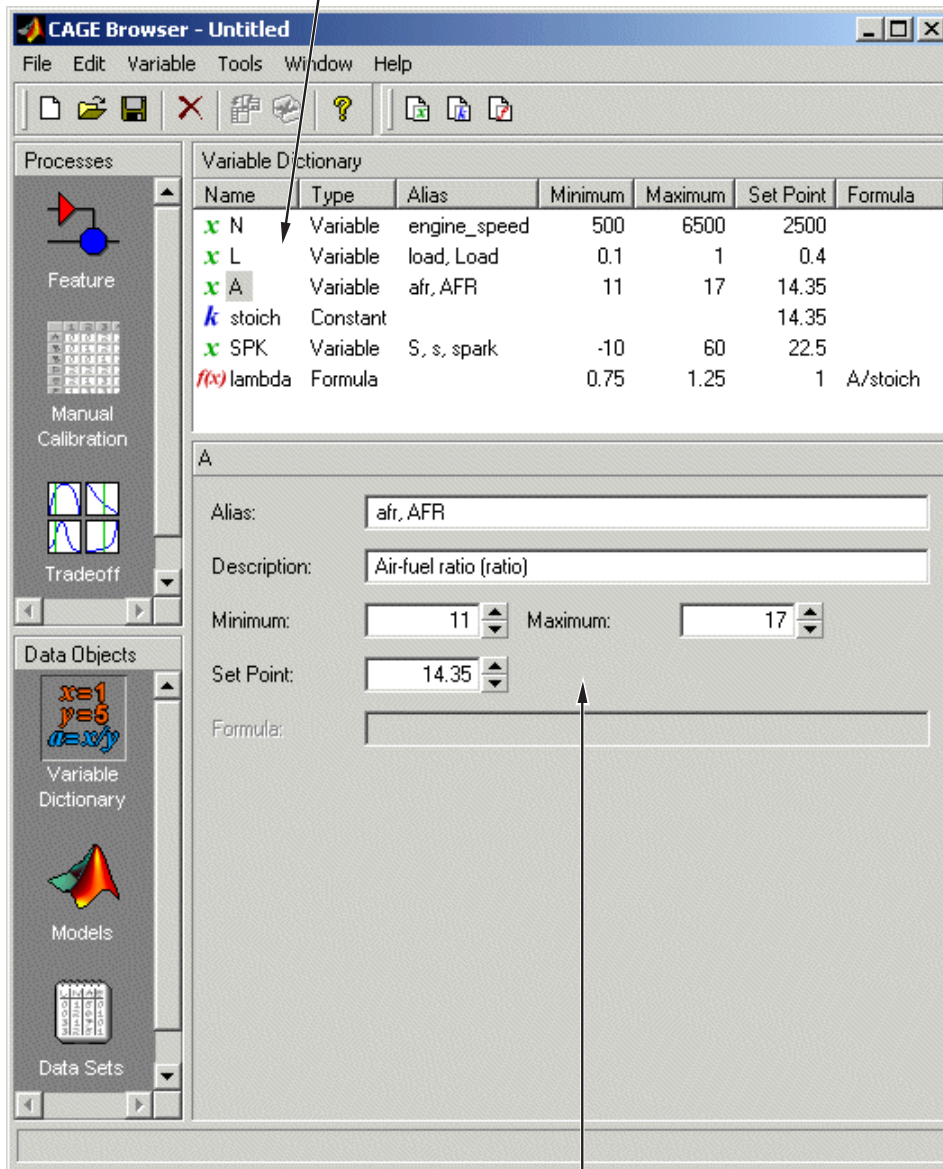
CAGE Browser - Untitled

File Edit Variable Tools Window Help

Processes

Feature

Manual Calibration

Tradeoff

Data Objects

$x=1$
$y=5$
$a=x/y$

Variable Dictionary

Models

Data Sets

Variable Dictionary

| Name | Type | Alias | Minimum | Maximum | Set Point | Formula |
|---|---|---|---|---|---|---|
| x N | Variable | engine_speed | 500 | 6500 | 2500 | |
| x L | Variable | load, Load | 0.1 | 1 | 0.4 | |
| x A | Variable | afr, AFR | 11 | 17 | 14.35 | |
| k stoich | Constant | | | | 14.35 | |
| x SPK | Variable | S, s, spark | -10 | 60 | 22.5 | |
| f(x) lambda | Formula | | 0.75 | 1.25 | 1 | A/stoich |

A

Alias: afr, AFR

Description: Air-fuel ratio (ratio)

Minimum: 11 Maximum: 17

Set Point: 14.35

Formula: